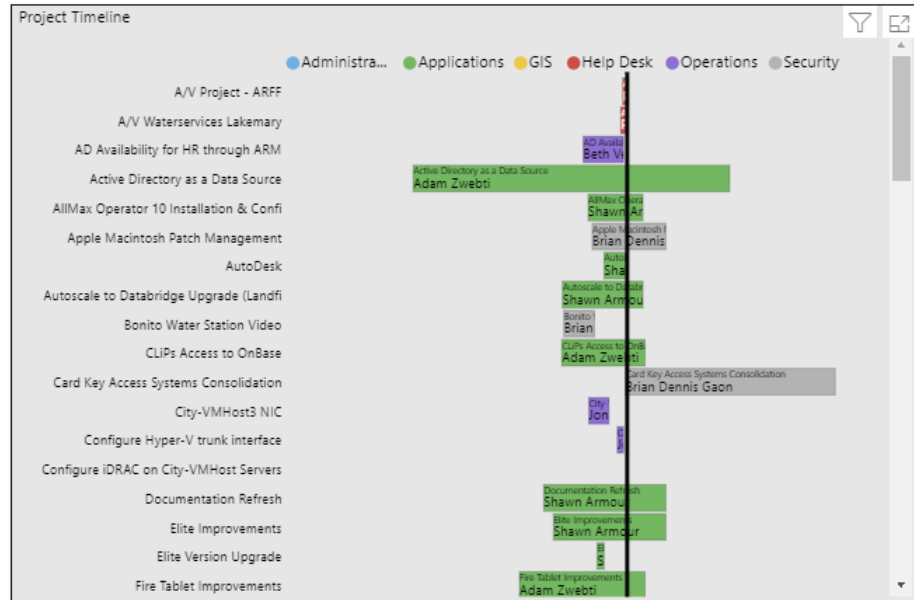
Project Timeline

Administra... Applications GIS Help Desk Operations Security

A/V Project - ARFF
A/V Waterservices Lakemary
AD Availability for HR through ARM
Active Directory as a Data Source
AllMax Operator 10 Installation & Confi
Apple Macintosh Patch Management
AutoDesk
Autoscale to Databridge Upgrade (Landfi
Bonito Water Station Video
CLiPs Access to OnBase
Card Key Access Systems Consolidation
City-VMHost3 NIC
Configure Hyper-V trunk interface
Configure iDRAC on City-VMHost Servers
Documentation Refresh
Elite Improvements
Elite Version Upgrade
Fire Tablet Improvements

AD Availa
Beth V
Active Directory as a Data Source
Adam Zwebti
AllMax Opera
Shawn Ar
Apple Macintosh I
Brian Dennis
Auto
Sha
Autoscale to Datab
Shawn Armou
Bonito
Brian
CLiPs Access to OnB
Adam Zwebti
Card Key Access Systems Consolidation
Brian Dennis Gaon
City
Jon
Documentation Refresh
Shawn Armou
Elite Improvements
Shawn Armour
Fire Tablet Improvements
Adam Zwebti